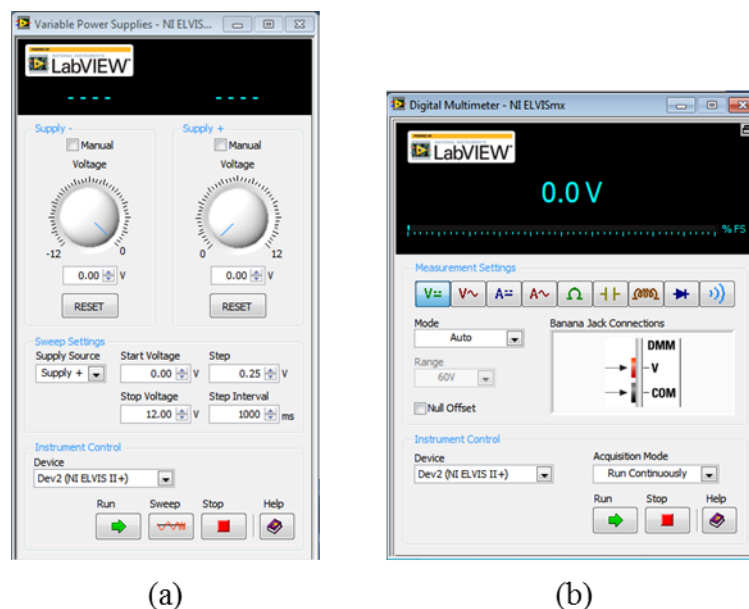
Variable Power Supplies - NI ELVIS...

LabVIEW

- - - -

- - - -

Supply -

Manual

Voltage

-12

0

0.00 V

RESET

Supply +

Manual

Voltage

0

12

0.00 V

RESET

Sweep Settings

Supply Source

Supply +

Start Voltage

0.00 V

Step

0.25 V

Stop Voltage

12.00 V

Step Interval

1000 ms

Instrument Control

Device

Dev2 (NI ELVIS II+)

Run

Sweep

Stop

Help

(a)

Digital Multimeter - NI ELVISmx

LabVIEW

0.0 V

% FS

Measurement Settings

V=

V~

A=

A~

Ω

Mode

Auto

Range

60V

Null Offset

Banana Jack Connections

DMM

V

COM

Instrument Control

Device

Dev2 (NI ELVIS II+)

Acquisition Mode

Run Continuously

Run

Stop

Help

(b)